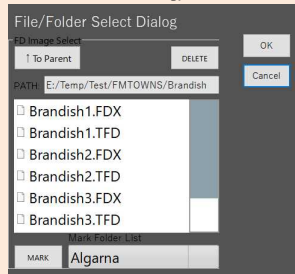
File/Folder Select Dialog

FD Image Select

↑To Parent

DELETE

OK

Cancel

PATH: E:/Temp/Test/FMTOWNS/Brandish

Brandish1.FDX
Brandish1.TFD
Brandish2.FDX
Brandish2.TFD
Brandish3.FDX
Brandish3.TFD

Mark Folder List

MARK

Algarna